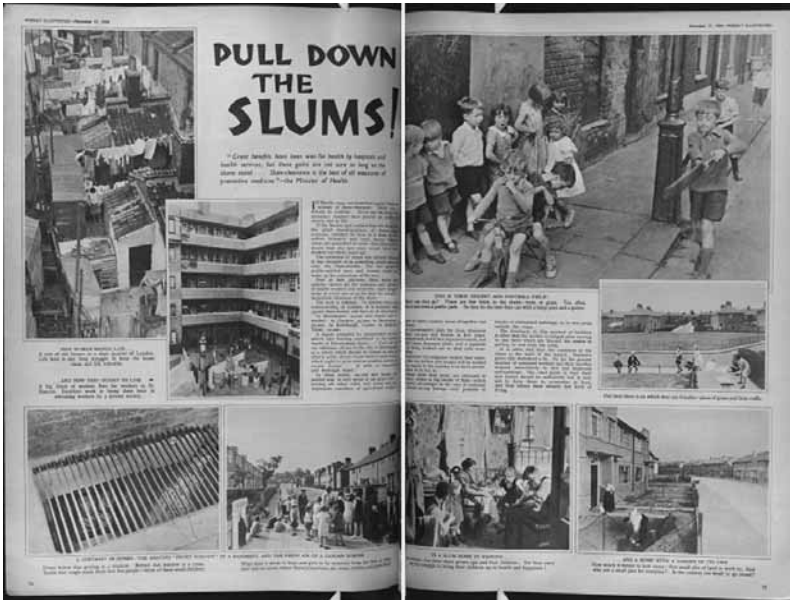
WEEKLY ILLUSTRATED—November 17, 1934

PULL DOWN THE SLUMS!

"Great benefits have been won for health by hygienic and health services, but these gains are not sure so long as the slums stand. . . . Slum-clearance is the best of all measures of preventive medicine."—the Minister of Health.

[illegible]

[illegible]

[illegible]

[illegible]

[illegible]

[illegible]

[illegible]

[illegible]

November 17, 1934—WEEKLY ILLUSTRATED

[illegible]

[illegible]

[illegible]

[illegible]

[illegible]

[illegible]

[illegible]

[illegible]

14

15